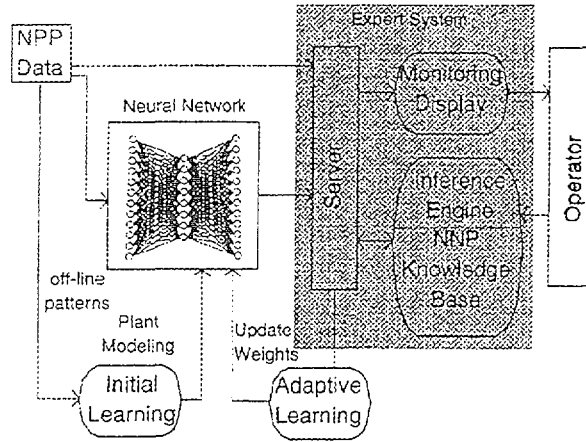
NPP Data

Neural Network

Expert System

Server

Monitoring Display

Inference Engine NNP Knowledge Base

Operator

off-line patterns

Plant Modeling

Update Weights

Initial Learning

Adaptive Learning